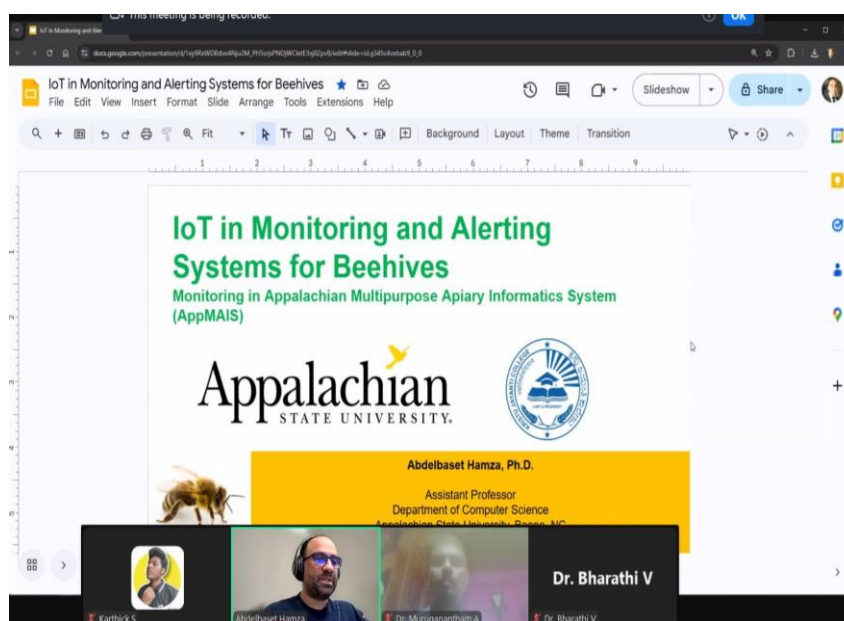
This meeting is being recorded.

OK

IoT in Monitoring and Ale

docs.google.com/presentation/d/1sy9RxWDBdvs4Nju2M_PH5vrpiPNDjWCkrtE3q0Zps8/edit#slide=id.g345c4aebab9_0_0

IoT in Monitoring and Alerting Systems for Beehives

File Edit View Insert Format Slide Arrange Tools Extensions Help

Slideshow

Share

Fit

Background Layout Theme Transition

IoT in Monitoring and Alerting Systems for Beehives

Monitoring in Appalachian Multipurpose Apiary Informatics System (AppMAIS)

Appalachian STATE UNIVERSITY

Abdelbaset Hamza, Ph.D.

Assistant Professor

Department of Computer Science

Appalachian State University, Boone, NC

Dr. Bharathi V

Karthick S

Abdelbaset Hamza

Dr. Muruganantham A

Dr. Bharathi V